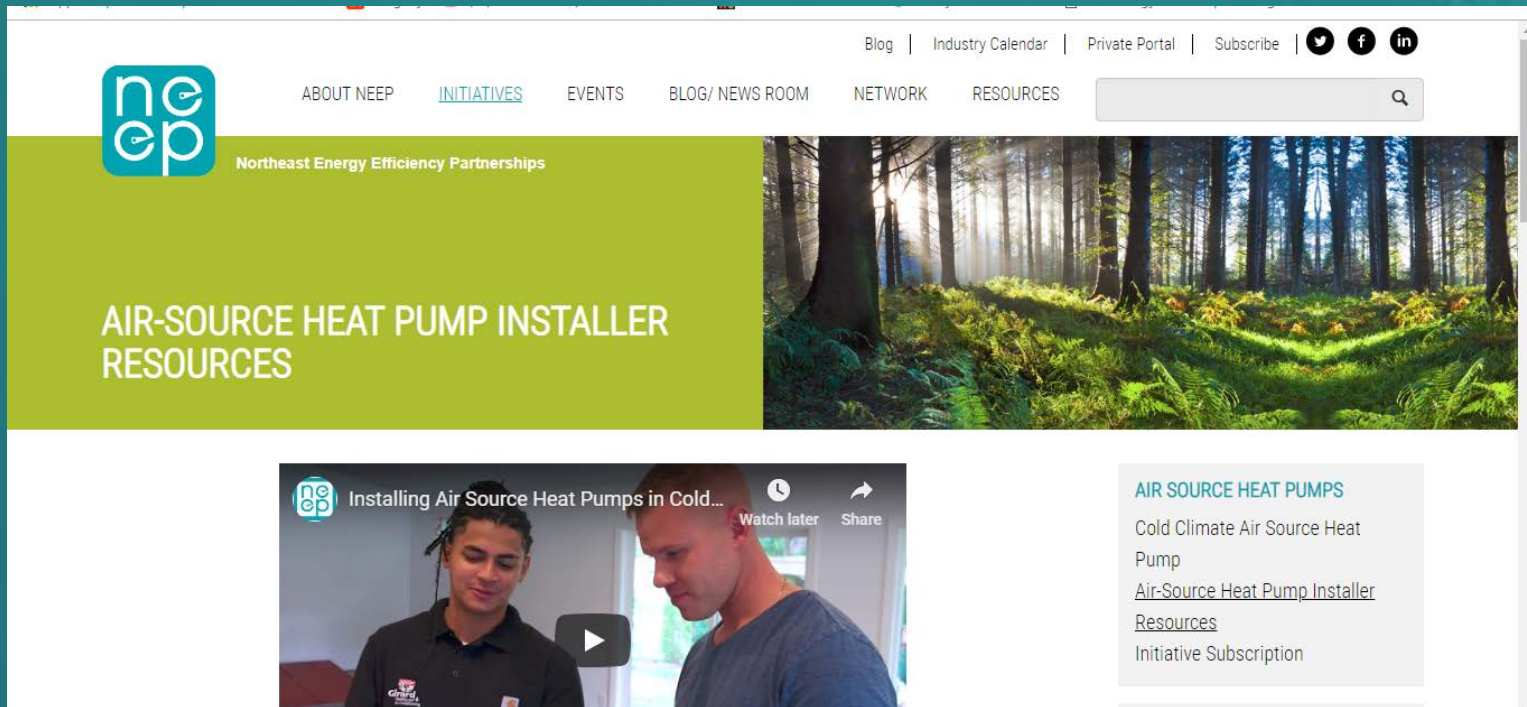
Blog | Industry Calendar | Private Portal | Subscribe

ne ep

ABOUT NEEP INITIATIVES EVENTS BLOG/ NEWS ROOM NETWORK RESOURCES

Northeast Energy Efficiency Partnerships

AIR-SOURCE HEAT PUMP INSTALLER RESOURCES

Installing Air Source Heat Pumps in Cold...

Watch later

Share

AIR SOURCE HEAT PUMPS

Cold Climate Air Source Heat Pump

Air-Source Heat Pump Installer Resources

Initiative Subscription